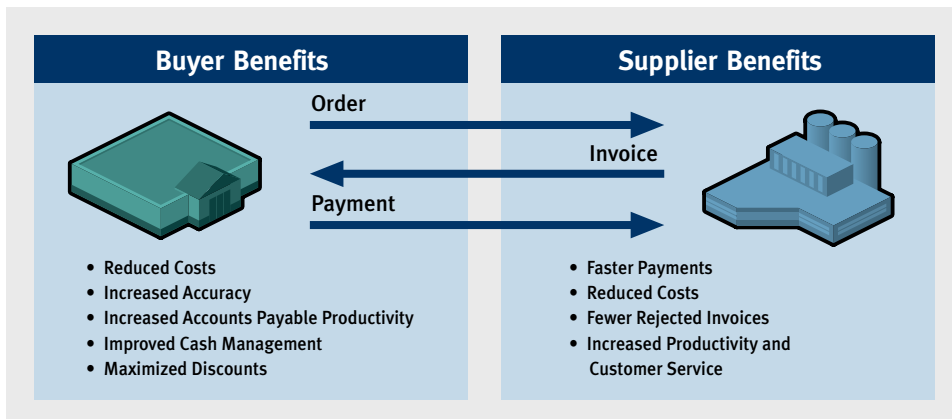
Buyer Benefits

Supplier Benefits

Order

Invoice

Payment

• Reduced Costs
• Increased Accuracy
• Increased Accounts Payable Productivity
• Improved Cash Management
• Maximized Discounts

• Faster Payments
• Reduced Costs
• Fewer Rejected Invoices
• Increased Productivity and Customer Service